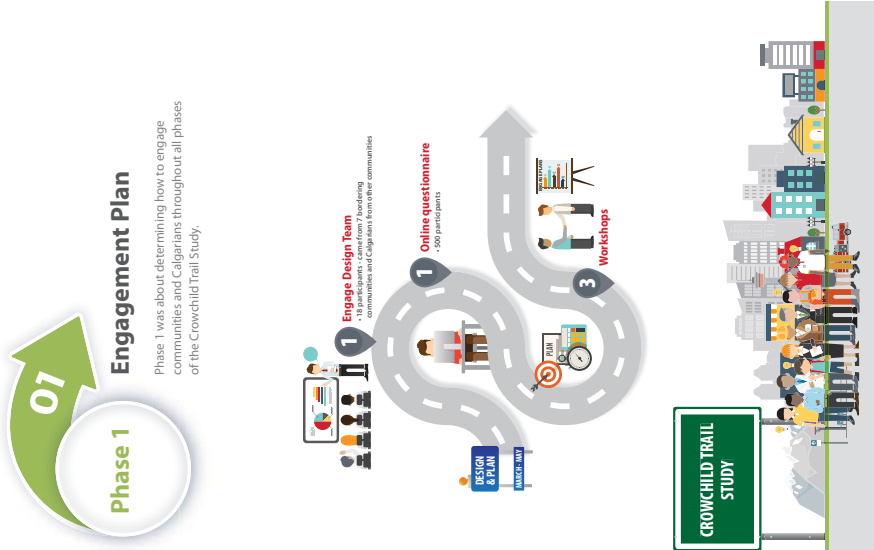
01

Phase 1

Engagement Plan

Phase 1 was about determining how to engage communities and Calgarians throughout all phases of the Crowchild Trail Study.

1
Engage Design Team
• 18 participants - came from 7 bordering communities and Calgarians from other communities

1
Online questionnaire
• 500 participants

3
Workshops

PLAN

DESIGN & PLAN

MARCH - MAY

CROWCHILD TRAIL STUDY